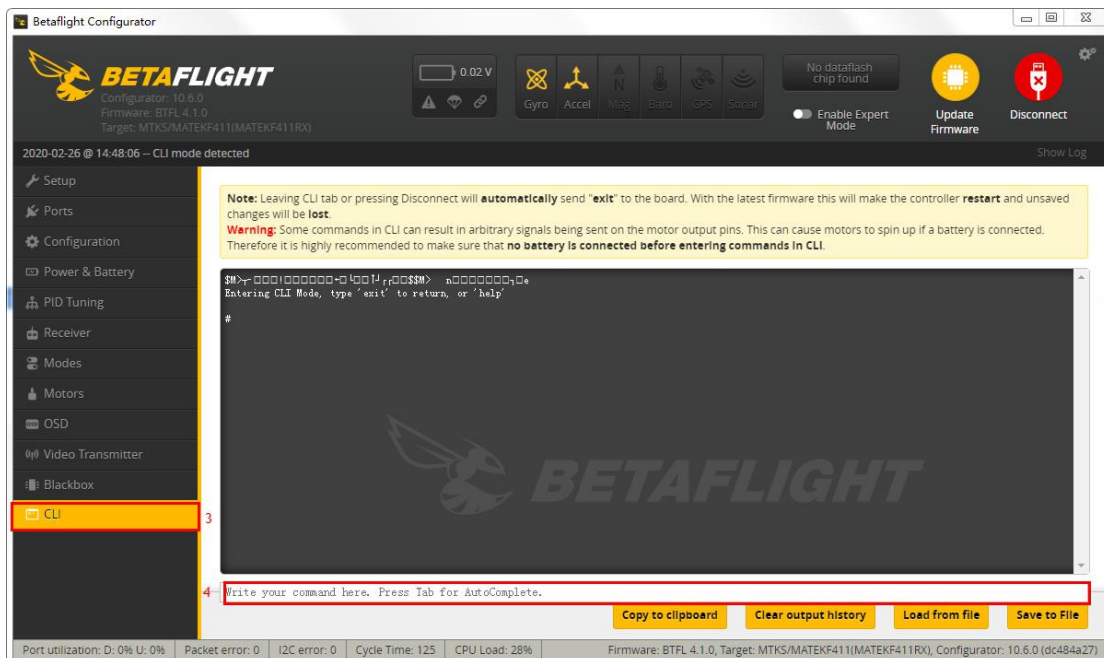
Betaflight Configurator

BETAFLIGHT
Configurator: 10.6.0
Firmware: BTFL 4.1.0
Target: MTKS/MATEKF411(MATEKF411RX)

0.02 V

Gyro Accel Mag Baro GPS Sonar

No dataflash chip found

Enable Expert Mode

Update Firmware

Disconnect

2020-02-26 @ 14:48:06 -- CLI mode detected

Show Log

Setup
Ports
Configuration
Power & Battery
PID Tuning
Receiver
Modes
Motors
OSD
Video Transmitter
Blackbox
CLI

3

**Note:** Leaving CLI tab or pressing Disconnect will **automatically** send "**exit**" to the board. With the latest firmware this will make the controller **restart** and unsaved changes will be **lost**.
**Warning:** Some commands in CLI can result in arbitrary signals being sent on the motor output pins. This can cause motors to spin up if a battery is connected. Therefore it is highly recommended to make sure that **no battery is connected before entering commands in CLI**.

$M>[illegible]
Entering CLI Mode, type 'exit' to return, or 'help'

#

BETAFLIGHT

4

Write your command here. Press Tab for AutoComplete.

Copy to clipboard
Clear output history
Load from file
Save to File

Port utilization: D: 0% U: 0% | Packet error: 0 | I2C error: 0 | Cycle Time: 125 | CPU Load: 28% | Firmware: BTFL 4.1.0, Target: MTKS/MATEKF411(MATEKF411RX), Configurator: 10.6.0 (dc484a27)